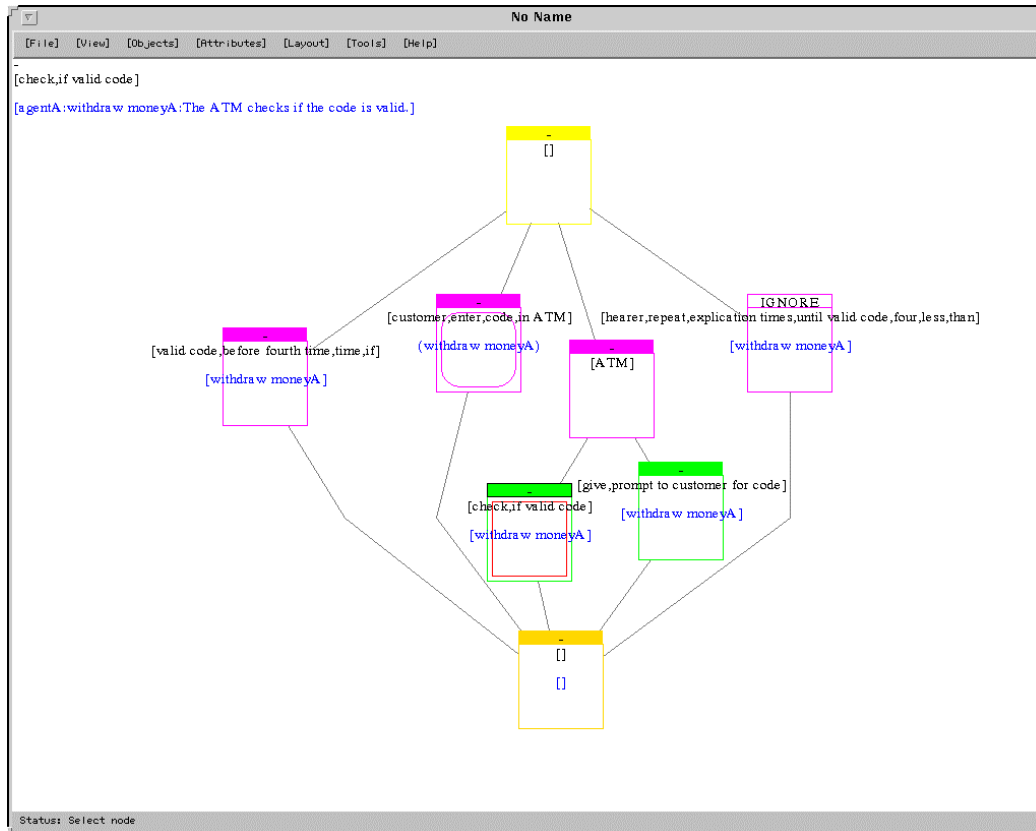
No Name

[File] [View] [Objects] [Attributes] [Layout] [Tools] [Help]

-
[check,if valid code]

[agentA:withdraw moneyA:The ATM checks if the code is valid.]

-
[]

-
[valid code,before fourth time,time,if]
[withdraw moneyA]

-
[customer,enter,code,in ATM]
(withdraw moneyA)

-
[ATM]

[hearer,repeat,explication times,until valid code,four,less,than]
IGNORE
[withdraw moneyA]

-
[check,if valid code]
[withdraw moneyA]

-
[give,prompt to customer for code]
[withdraw moneyA]

-
[]
[]

Status: Select node